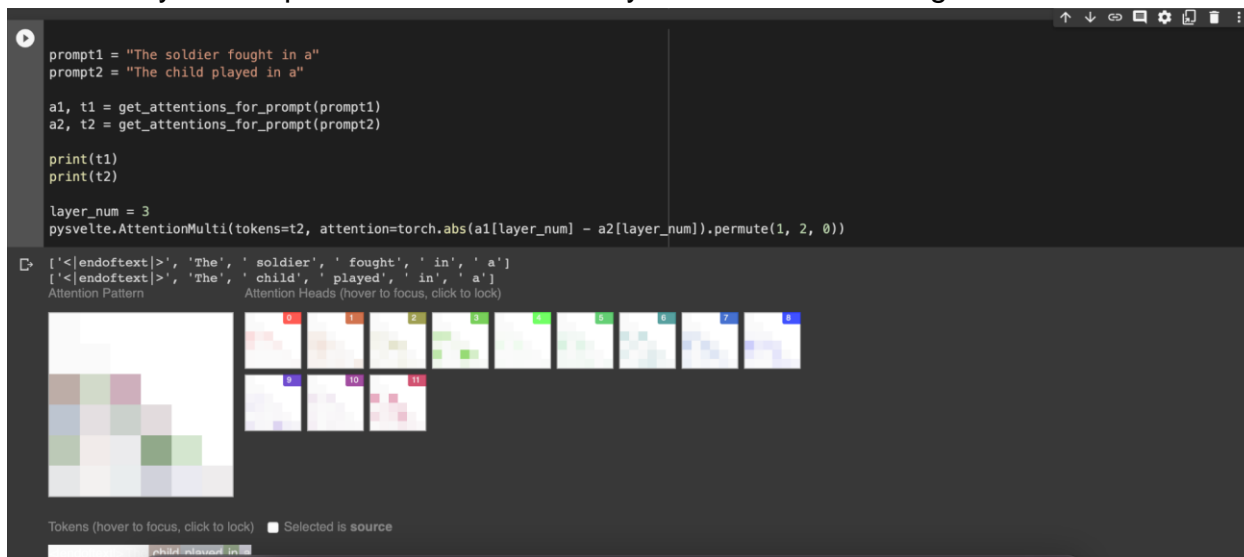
prompt1 = "The soldier fought in a"
prompt2 = "The child played in a"

a1, t1 = get_attentions_for_prompt(prompt1)
a2, t2 = get_attentions_for_prompt(prompt2)

print(t1)
print(t2)

layer_num = 3
pysvelte.AttentionMulti(tokens=t2, attention=torch.abs(a1[layer_num] - a2[layer_num]).permute(1, 2, 0))

['<|endoftext|>', 'The', ' soldier', ' fought', ' in', ' a']
['<|endoftext|>', 'The', ' child', ' played', ' in', ' a']
Attention Pattern
Attention Heads (hover to focus, click to lock)

0 1 2 3 4 5 6 7 8
9 10 11

Tokens (hover to focus, click to lock) Selected is **source**

child played in